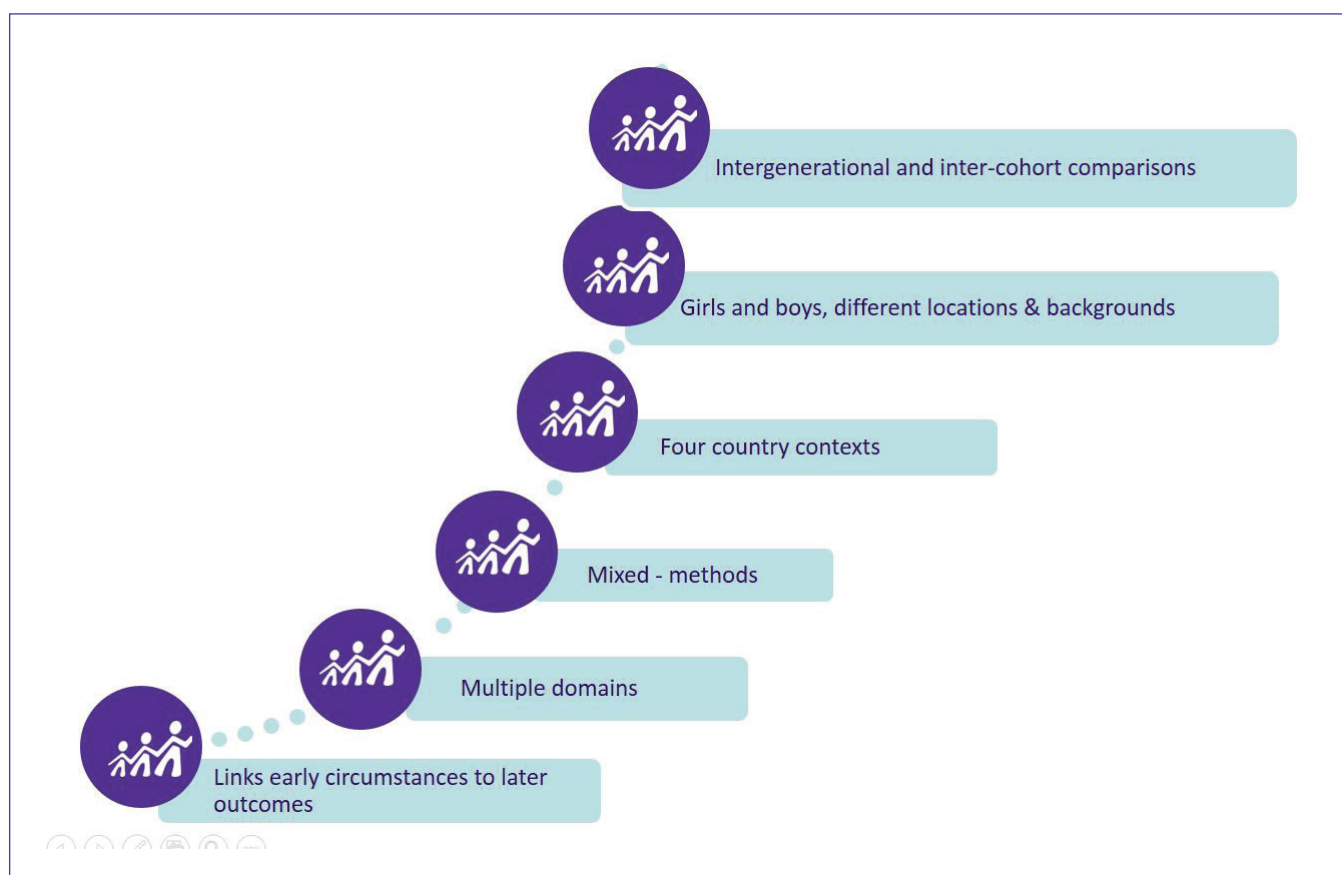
Intergenerational and inter-cohort comparisons

Girls and boys, different locations & backgrounds

Four country contexts

Mixed - methods

Multiple domains

Links early circumstances to later outcomes